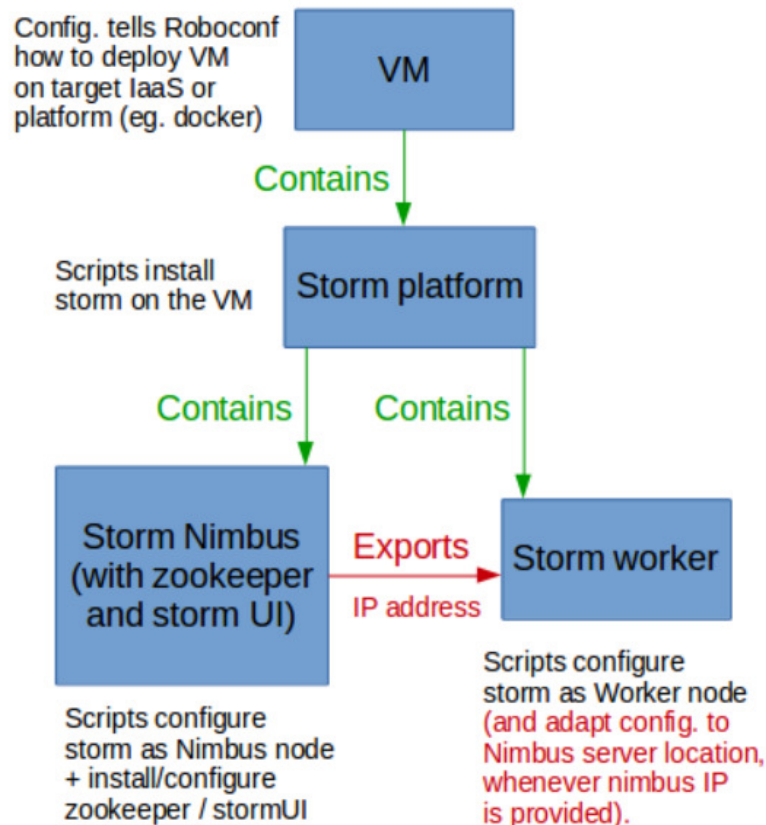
Config. tells Roboconf how to deploy VM on target IaaS or platform (eg. docker)

VM

Contains

Scripts install storm on the VM

Storm platform

Contains

Contains

Storm Nimbus (with zookeeper and storm UI)

Exports

IP address

Storm worker

Scripts configure storm as Nimbus node + install/configure zookeeper / stormUI

Scripts configure storm as Worker node (and adapt config. to Nimbus server location, whenever nimbus IP is provided).